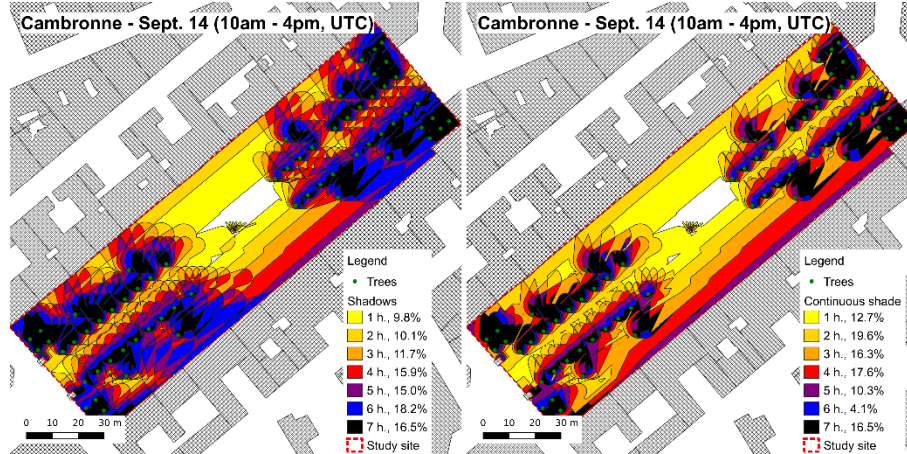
Cambronne - Sept. 14 (10am - 4pm, UTC)

Legend
Trees
Shadows
1 h., 9.8%
2 h., 10.1%
3 h., 11.7%
4 h., 15.9%
5 h., 15.0%
6 h., 18.2%
7 h., 16.5%
Study site

0 10 20 30 m

Cambronne - Sept. 14 (10am - 4pm, UTC)

Legend
Trees
Continuous shade
1 h., 12.7%
2 h., 19.6%
3 h., 16.3%
4 h., 17.6%
5 h., 10.3%
6 h., 4.1%
7 h., 16.5%
Study site

0 10 20 30 m